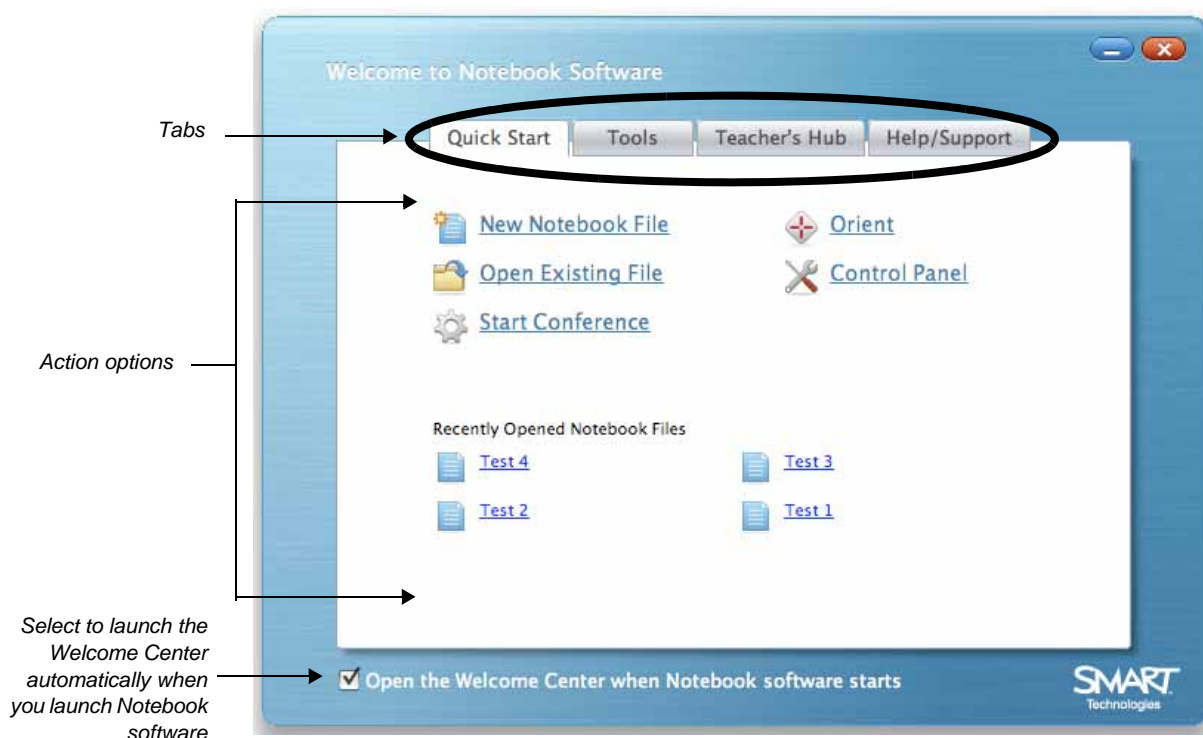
Welcome to Notebook Software

Tabs

Quick Start | Tools | Teacher's Hub | Help/Support

New Notebook File
Orient
Open Existing File
Control Panel
Start Conference

Action options

Recently Opened Notebook Files
Test 4
Test 3
Test 2
Test 1

Select to launch the Welcome Center automatically when you launch Notebook software

☑ Open the Welcome Center when Notebook software starts

SMART
Technologies